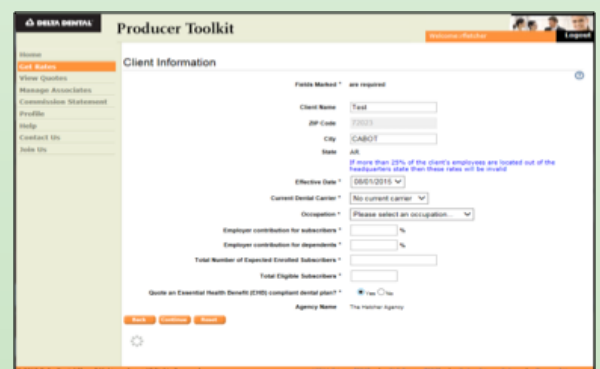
DELTA DENTAL

Producer Toolkit

Welcome rfletcher

Logout

Home
Get Rates
View Quotes
Manage Associates
Commission Statement
Profile
Help
Contact Us
Join Us

Client Information

Fields Marked * are required

Client Name Test

ZIP Code 72023

City CABOT

State AR

If more than 25% of the client's employees are located out of the headquarters state then these rates will be invalid

Effective Date * 08/01/2015

Current Dental Carrier * No current carrier

Occupation * Please select an occupation...

Employer contribution for subscribers * %

Employer contribution for dependents * %

Total Number of Expected Enrolled Subscribers *

Total Eligible Subscribers *

Quote an Essential Health Benefit (EHB) compliant dental plan? * Yes No

Agency Name The Fletcher Agency

Back Continue Reset